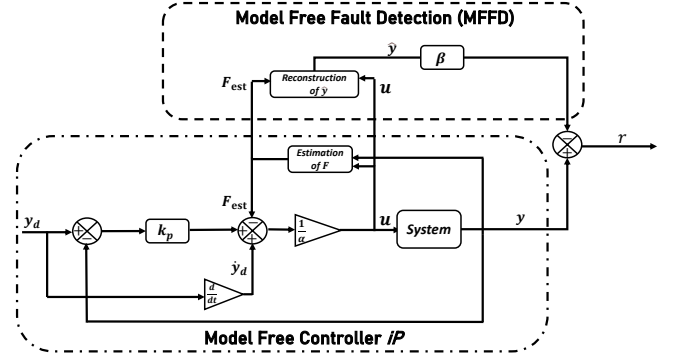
Model Free Fault Detection (MFFD)

$\hat{y}$

$\beta$

$F_{\text{est}}$

Reconstruction of $\hat{y}$

$u$

$r$

Estimation of F

$F_{\text{est}}$

$y_d$

$k_p$

$\frac{1}{\alpha}$

$u$

System

$y$

$\dot{y}_d$

$\frac{d}{dt}$

Model Free Controller $iP$